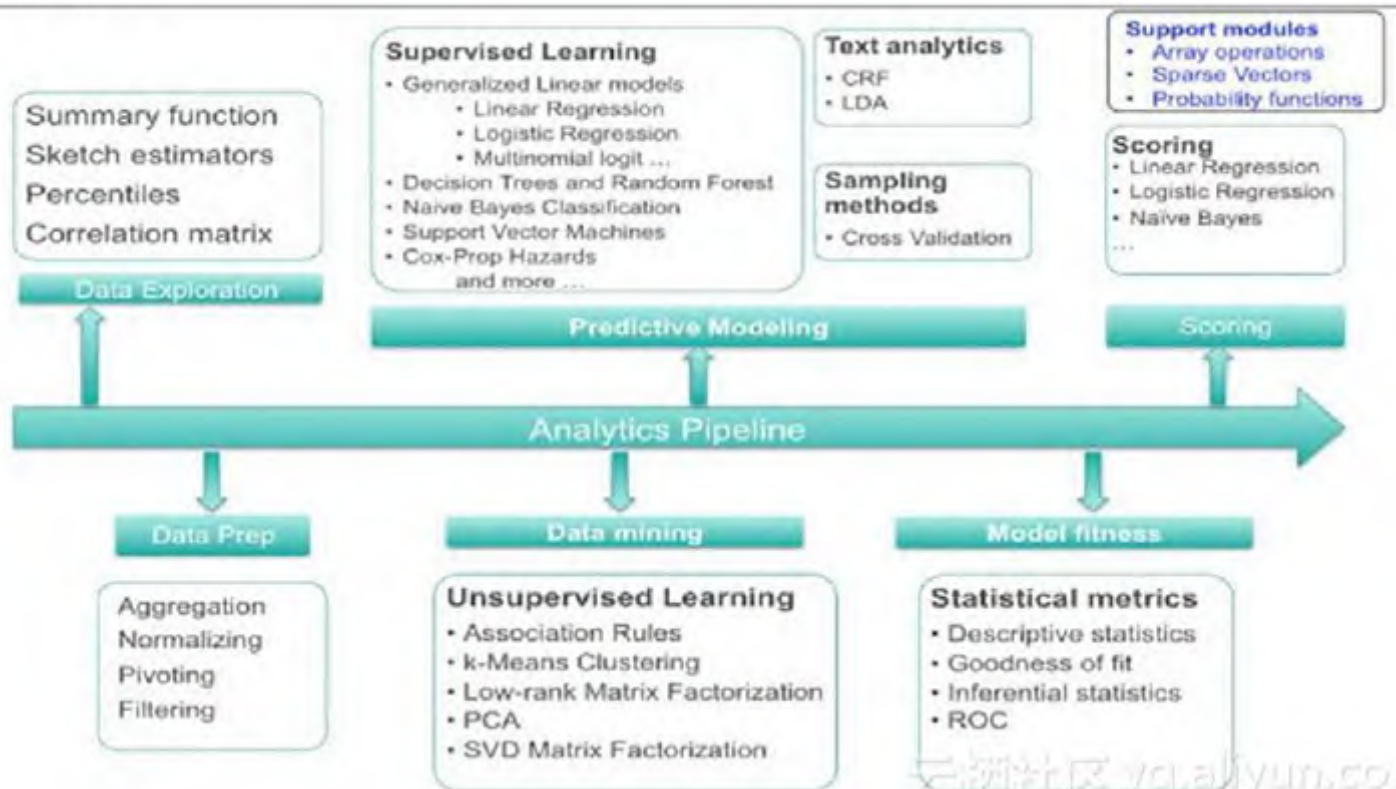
Summary function
Sketch estimators
Percentiles
Correlation matrix

Data Exploration

Supervised Learning
• Generalized Linear models
• Linear Regression
• Logistic Regression
• Multinomial logit ...
• Decision Trees and Random Forest
• Naive Bayes Classification
• Support Vector Machines
• Cox-Prop Hazards
and more ...

Text analytics
• CRF
• LDA

Sampling methods
• Cross Validation

Predictive Modeling

Support modules
• Array operations
• Sparse Vectors
• Probability functions

Scoring
• Linear Regression
• Logistic Regression
• Naive Bayes
...

Scoring

Analytics Pipeline

Data Prep

Aggregation
Normalizing
Pivoting
Filtering

Data mining

Unsupervised Learning
• Association Rules
• k-Means Clustering
• Low-rank Matrix Factorization
• PCA
• SVD Matrix Factorization

Model fitness

Statistical metrics
• Descriptive statistics
• Goodness of fit
• Inferential statistics
• ROC

云栖社区 yq.aliyun.co